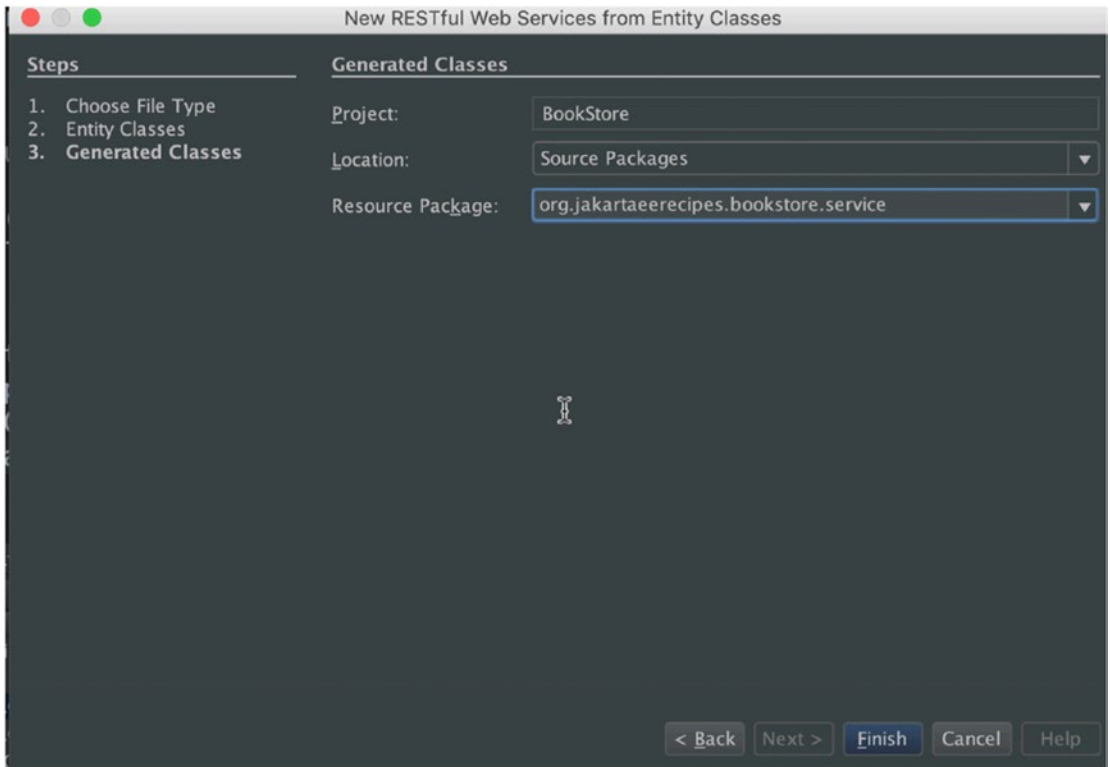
New RESTful Web Services from Entity Classes

Steps

1. Choose File Type
2. Entity Classes
3. Generated Classes

Generated Classes

Project: BookStore

Location: Source Packages

Resource Package: org.jakartaeerecipes.bookstore.service

< Back | Next > | Finish | Cancel | Help